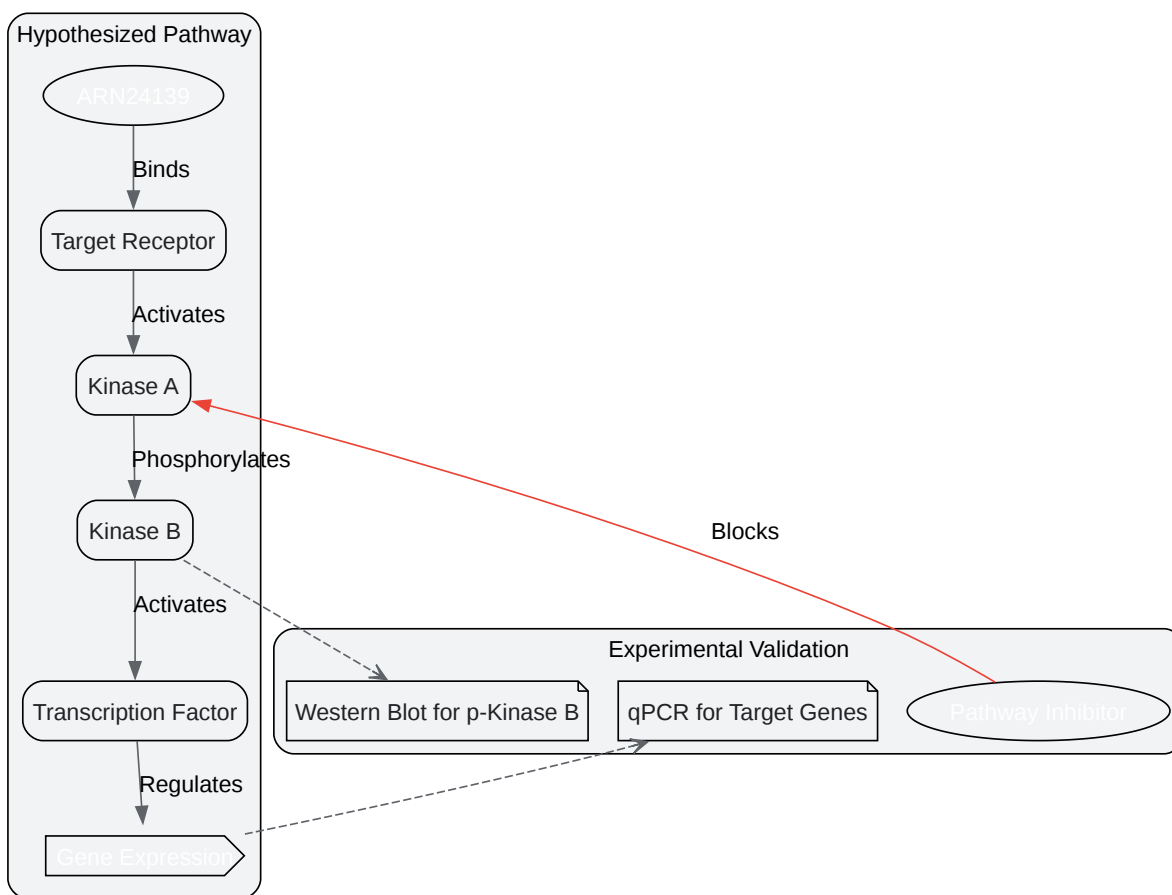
Hypothesized Pathway

ARN24139

Binds

Target Receptor

Activates

Kinase A

Phosphorylates

Kinase B

Activates

Transcription Factor

Regulates

Gene Expression

Blocks

Experimental Validation

Western Blot for p-Kinase B

qPCR for Target Genes

Pathway Inhibitor